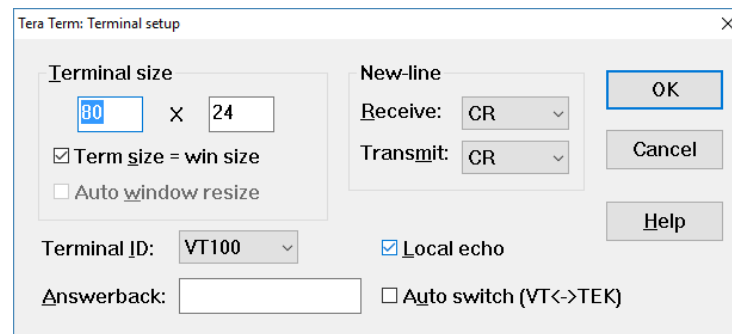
Tera Term: Terminal setup

×

Terminal size

80 X 24

☑ Term size = win size

☐ Auto window resize

New-line

Receive: CR

Transmit: CR

OK

Cancel

Help

Terminal ID: VT100

☑ Local echo

Answerback:

☐ Auto switch (VT<->TEK)